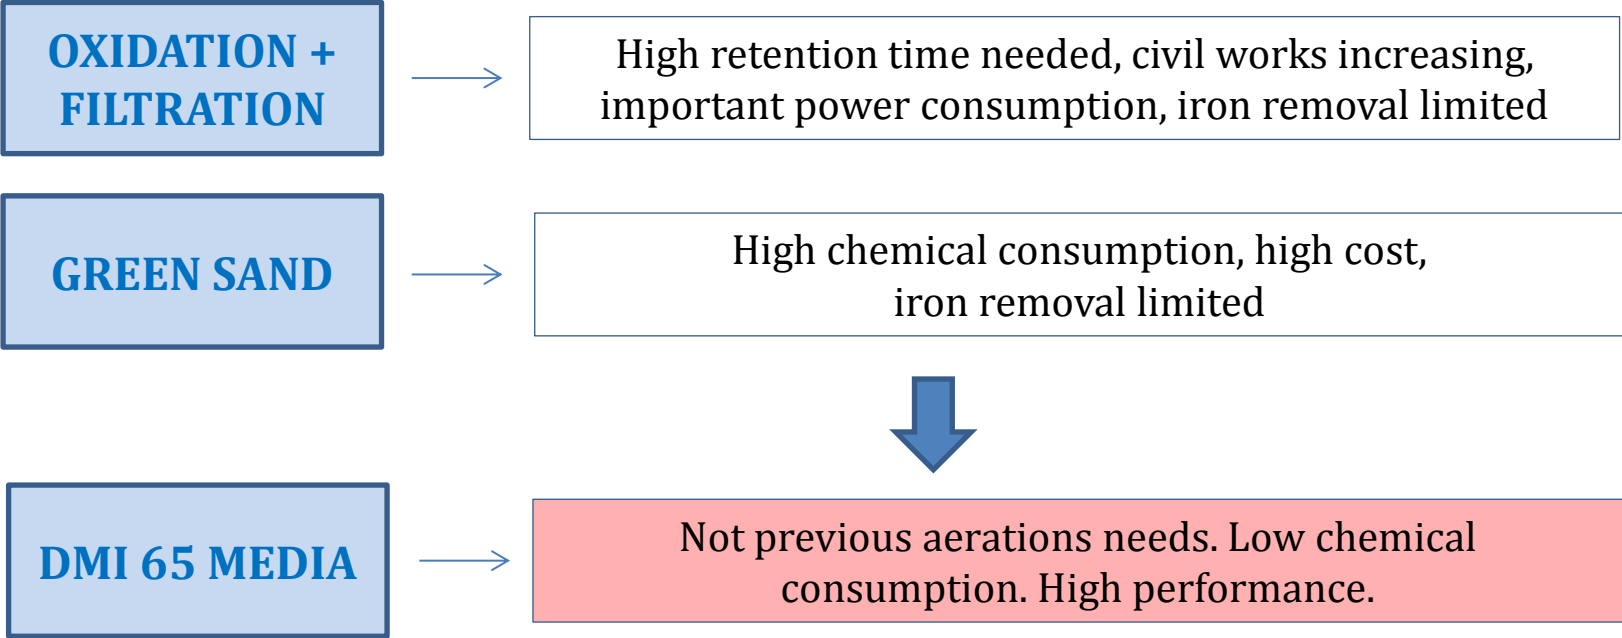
OXIDATION + FILTRATION

High retention time needed, civil works increasing, important power consumption, iron removal limited

GREEN SAND

High chemical consumption, high cost, iron removal limited

DMI 65 MEDIA

Not previous aerations needs. Low chemical consumption. High performance.